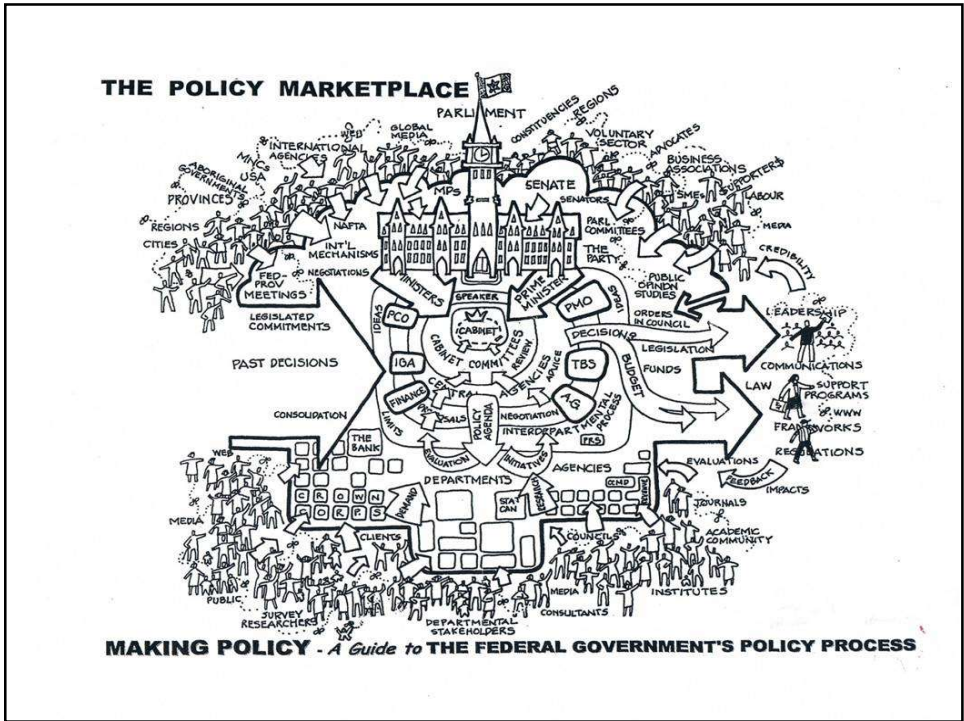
THE POLICY MARKETPLACE

PARLIAMENT

WEB
GLOBAL MEDIA
CONSTITUENCIES
REGIONS
VOLUNTARY SECTOR
ADVOCATES
INTERNATIONAL AGENCIES
MNCs
USA
ABORIGINAL GOVERNMENTS
PROVINCES
BUSINESS ASSOCIATIONS
SMEs
SUPPORTERS
LABOUR
MPs
SENATE
SENATORS
MEDIA
NAFTA
REGIONS
CITIES
INT'L MECHANISMS
PARL COMMITTEES
THE PARTY
CREDIBILITY
NEGOTIATIONS
FED-PROV MEETINGS
MINISTERS
SPEAKER
PRIME MINISTER
PMO
PUBLIC OPINION STUDIES
IDEAS
LEGISLATED COMMITMENTS
PCO
CABINET
CABINET COMMITTEES
ORDERS IN COUNCIL
LEADERSHIP
DECISIONS
PAST DECISIONS
IGA
REVIEW
AGENCIES
ADVICE
TBS
LEGISLATION
BUDGET
FUNDS
COMMUNICATIONS
LAW
SUPPORT PROGRAMS
WWW
FINANCE
CENTRAL
PROPOSALS
POLICY AGENDA
NEGOTIATION
A.G.
INTERDEPARTMENTAL PROCESS
PRS
CONSOLIDATION
LIMITS
FRAMEWORKS
REGULATIONS
THE BANK
EVALUATION
INITIATIVES
AGENCIES
WEB
DEPARTMENTS
EVALUATIONS
FEEDBACK
IMPACTS
CROWN CORPS
DEMAND
STAT CAN
RESEARCH
CIHR
MEDIA
JOURNALS
ACADEMIC COMMUNITY
CLIENTS
COUNCILS
PUBLIC
SURVEY RESEARCHERS
MEDIA
CONSULTANTS
INSTITUTES
DEPARTMENTAL STAKEHOLDERS

MAKING POLICY - A Guide to THE FEDERAL GOVERNMENT'S POLICY PROCESS